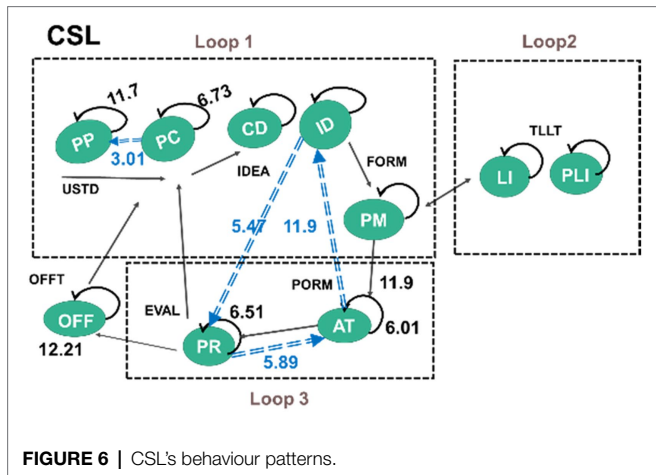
CSL

Loop 1

Loop2

11.7

6.73

PP

PC

CD

ID

3.01

USTD

IDEA

FORM

TLLT

LI

PLI

PM

5.47

11.9

OFFT

PORM

11.9

EVAL

OFF

6.51

AT

6.01

12.21

PR

5.89

Loop 3

FIGURE 6 | CSL's behaviour patterns.